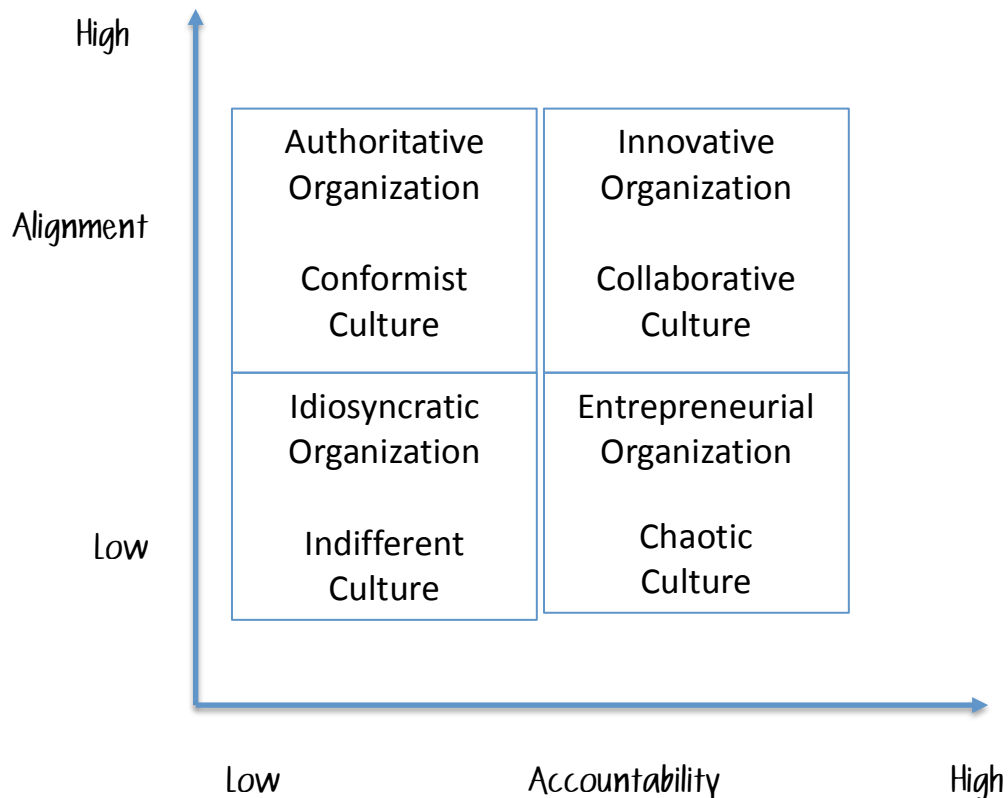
High

Alignment

Low

Authoritative Organization

Conformist Culture

Innovative Organization

Collaborative Culture

Idiosyncratic Organization

Indifferent Culture

Entrepreneurial Organization

Chaotic Culture

Low

Accountability

High